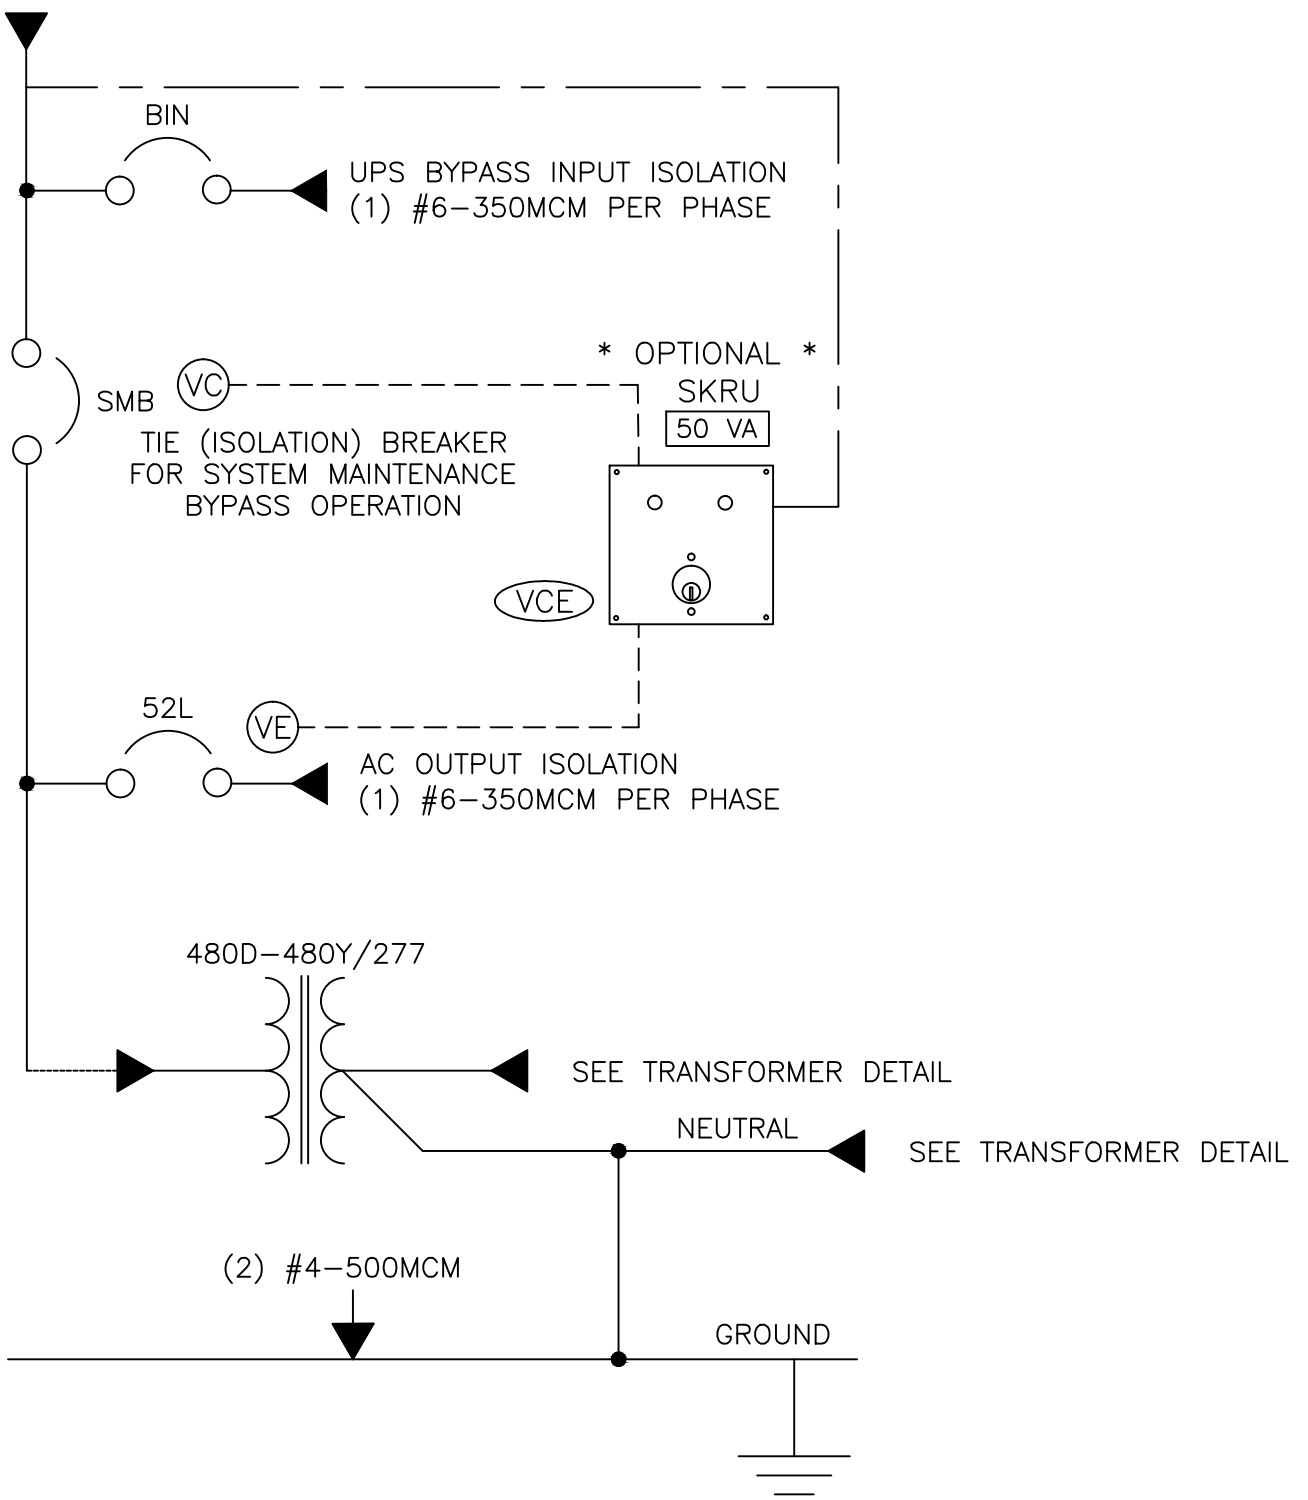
BIN

UPS BYPASS INPUT ISOLATION
(1) #6–350MCM PER PHASE

* OPTIONAL *
SKRU
50 VA

SMB
VC

TIE (ISOLATION) BREAKER
FOR SYSTEM MAINTENANCE
BYPASS OPERATION

VCE

52L
VE

AC OUTPUT ISOLATION
(1) #6–350MCM PER PHASE

480D–480Y/277

SEE TRANSFORMER DETAIL

NEUTRAL

SEE TRANSFORMER DETAIL

(2) #4–500MCM

GROUND